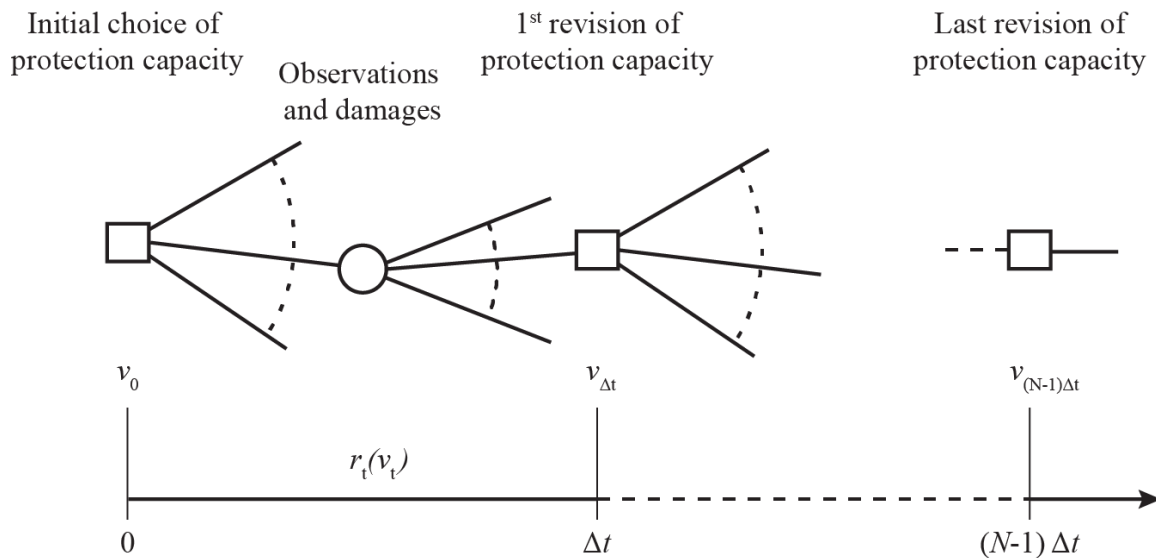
Initial choice of protection capacity

Observations and damages

1$^{st}$ revision of protection capacity

Last revision of protection capacity

$v_0$

$v_{\Delta t}$

$v_{(N-1)\Delta t}$

$r_t(v_t)$

0

$\Delta t$

$(N-1)\,\Delta t$